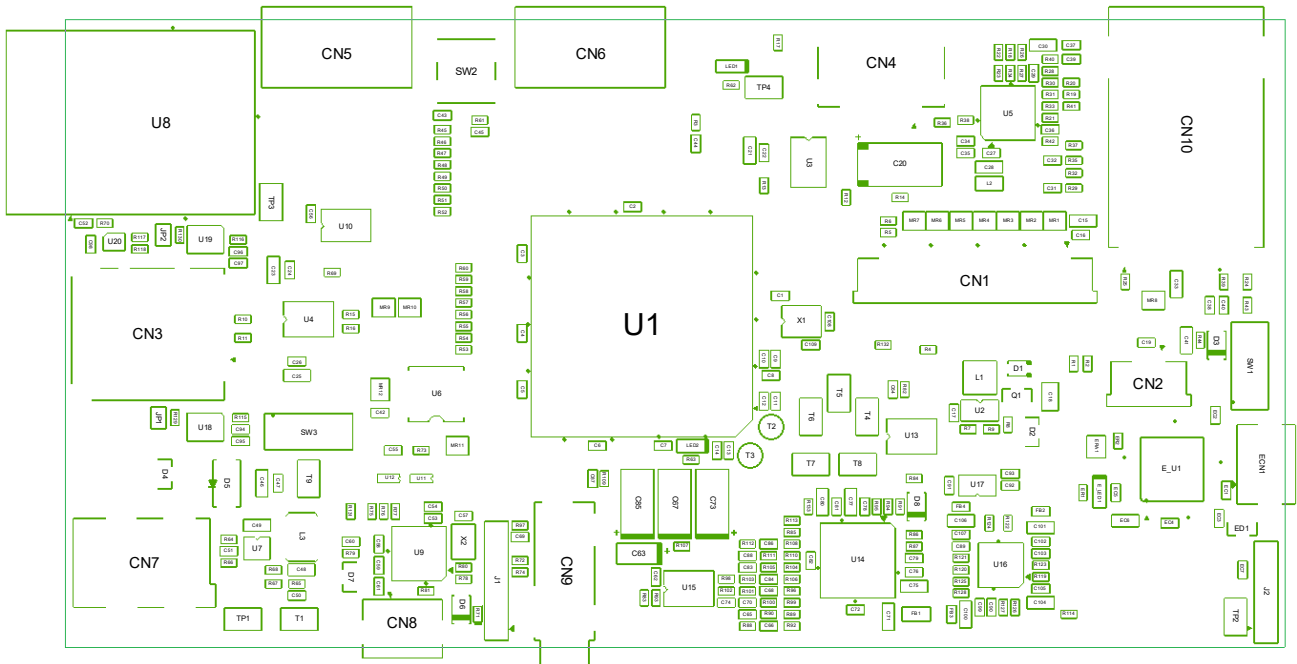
CN5
CN6
CN4
CN10
U8
SW2
LED1
TP4
R17
R62
R61
C45
C43
R45
R46
R47
R48
R49
R50
R51
R52
U5
C20
U3
C2
TP3
U10
U19
U20
JP2
R117
R118
R116
C94
C97
R70
C52
CN3
U4
R15
R16
R10
R11
MR9
MR10
CN1
MR7
MR6
MR5
MR4
MR3
MR2
MR1
C15
C16
U1
X1
C1
C109
R132
L1
D1
U2
Q1
CN2
SW1
D3
C19
JP1
U18
SW3
U6
C42
C55
R73
MR11
T1
T2
T3
T4
T5
T6
T7
T8
U13
U17
C93
C92
D8
R84
D4
D5
T9
U12
U11
C54
C53
C57
U7
L3
CN7
C49
C51
R64
R66
R68
R67
R65
C48
C50
TP1
C60
R79
D7
U9
X2
R81
R80
R78
D6
CN8
J1
R97
R72
R74
C85
C87
C73
CN9
C63
U15
R101
C74
U14
C72
FB1
FB4
U16
FB2
E_U1
ECN1
ED1
J2
TP2
C104
R114
C101
C102
C103
R123
R119
C105
R120
R121
R125
R126
R122
C100
C107
C99
D2
R7
R8
R14
R6
R5
C71
C75
C76
C78
R87
R88
R92
R99
R98
R95
R96
R86
R89
R90
R102
R103
R104
R105
R106
R107
R108
R109
R110
R111
R112
R113
C80
C82
C84
C86
C88
C66
C70
C83
C64
R93
R91
R94
R83
LED2
C6
C7
C14
C13
C9
C10
C8
C11
C5
C4
C3
E_CN1
ED6
ED4
ED3
ED5
ED2
ERM1
MR8
R1
R2
R3
R4
R21
R22
R23
R24
R25
R26
R27
R28
R29
R30
R31
R32
R33
R34
R35
R36
R37
R38
R39
R40
R41
R42
R43
R44
C21
C22
C23
C24
C25
C26
C27
C28
C29
C30
C31
C32
C33
C34
C35
C36
C37
C38
C39
C40
C41
C44
C46
C47
L2
R53
R54
R55
R56
R57
R58
R59
R60
R63
R69
R71
R76
R77
R82
R85
R100
R115
R130
C95
C96